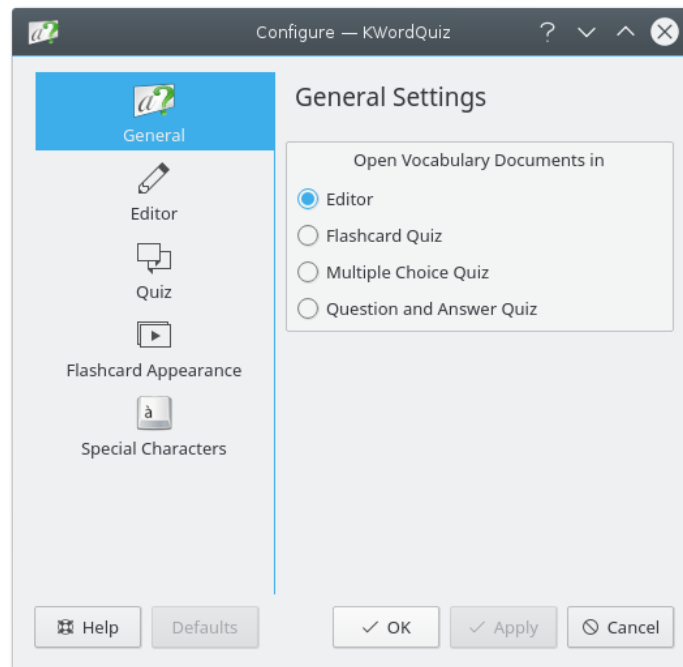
Configure — KWordQuiz

General

Editor

Quiz

Flashcard Appearance

à

Special Characters

General Settings

Open Vocabulary Documents in

Editor

Flashcard Quiz

Multiple Choice Quiz

Question and Answer Quiz

Help

Defaults

OK

Apply

Cancel